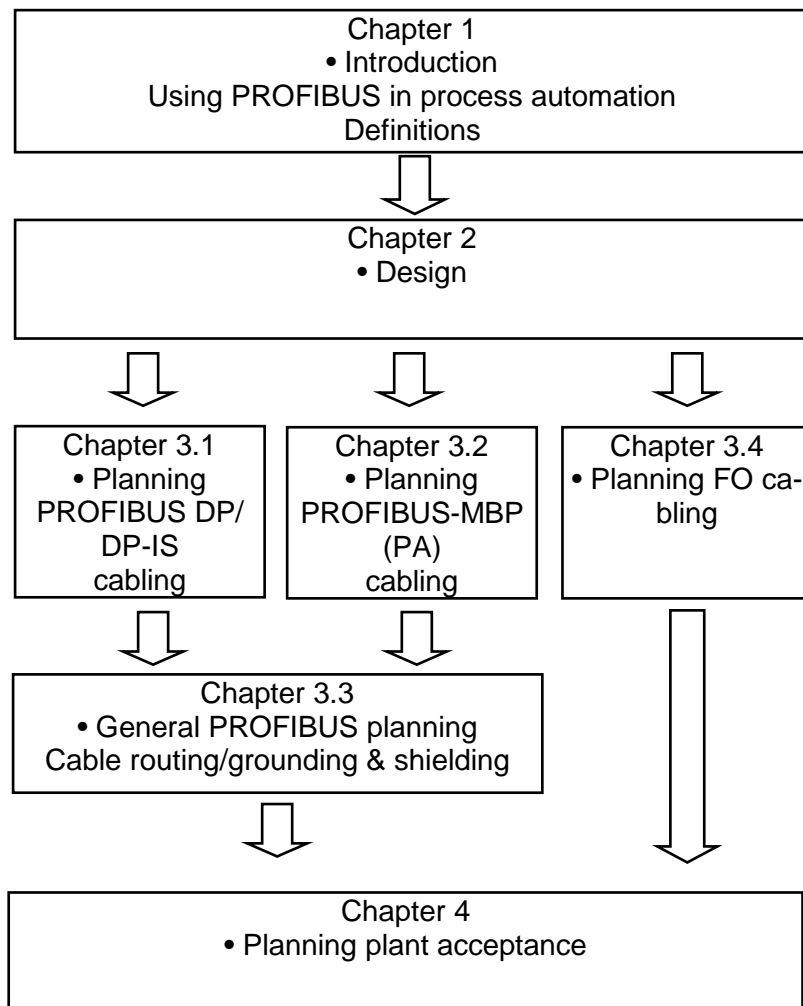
Chapter 1
• Introduction
Using PROFIBUS in process automation
Definitions

Chapter 2
• Design

Chapter 3.1
• Planning PROFIBUS DP/ DP-IS cabling

Chapter 3.2
• Planning PROFIBUS-MBP (PA) cabling

Chapter 3.4
• Planning FO cabling

Chapter 3.3
• General PROFIBUS planning
Cable routing/grounding & shielding

Chapter 4
• Planning plant acceptance